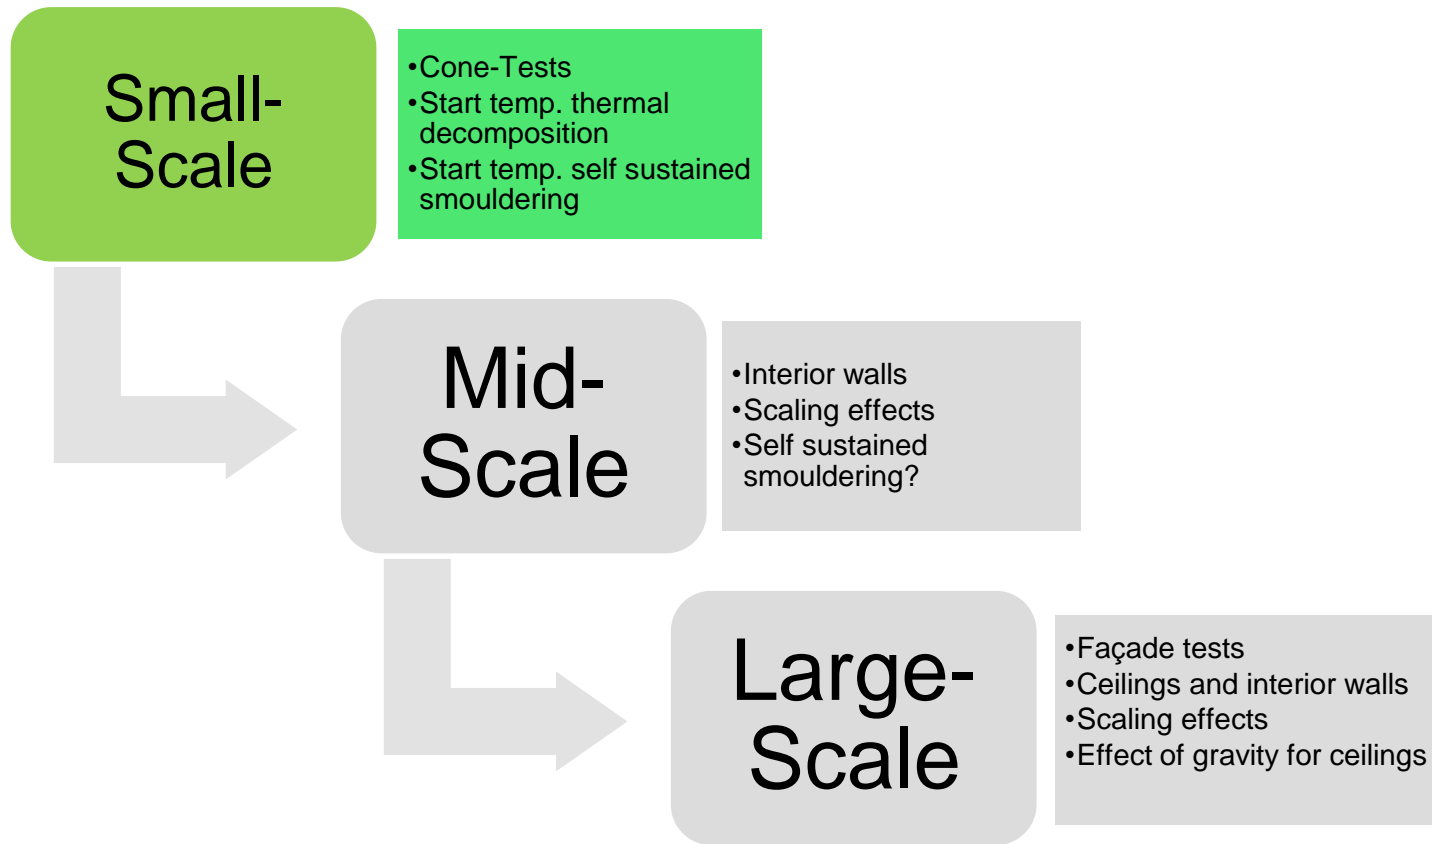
Small-Scale

•Cone-Tests
•Start temp. thermal decomposition
•Start temp. self sustained smouldering

Mid-Scale

•Interior walls
•Scaling effects
•Self sustained smouldering?

Large-Scale

•Façade tests
•Ceilings and interior walls
•Scaling effects
•Effect of gravity for ceilings